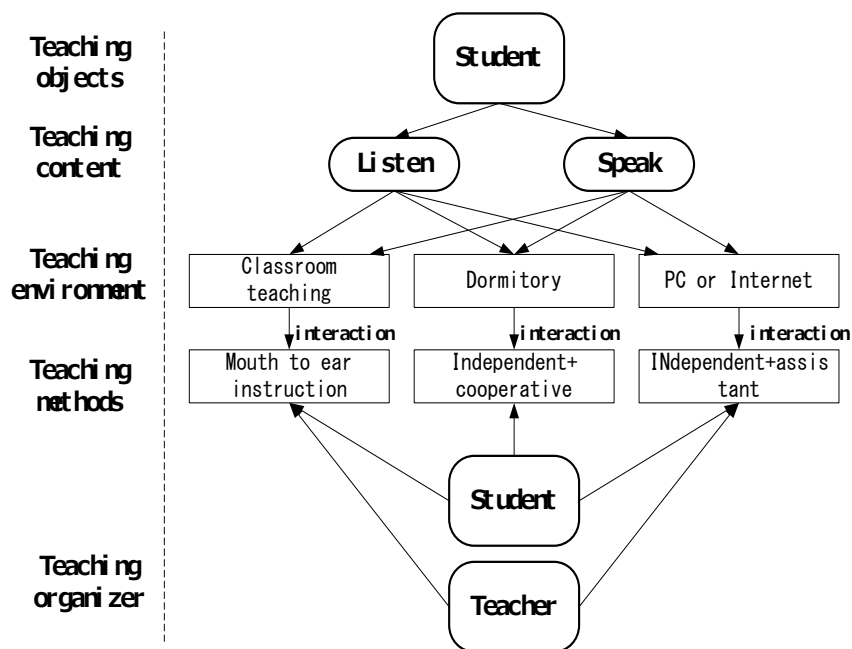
Teaching objects

Teaching content

Teaching environment

Teaching methods

Teaching organizer

Student

Listen

Speak

Classroom teaching

Dormitory

PC or Internet

interaction

interaction

interaction

Mouth to ear instruction

Independent+ cooperative

INdependent+assis tant

Student

Teacher